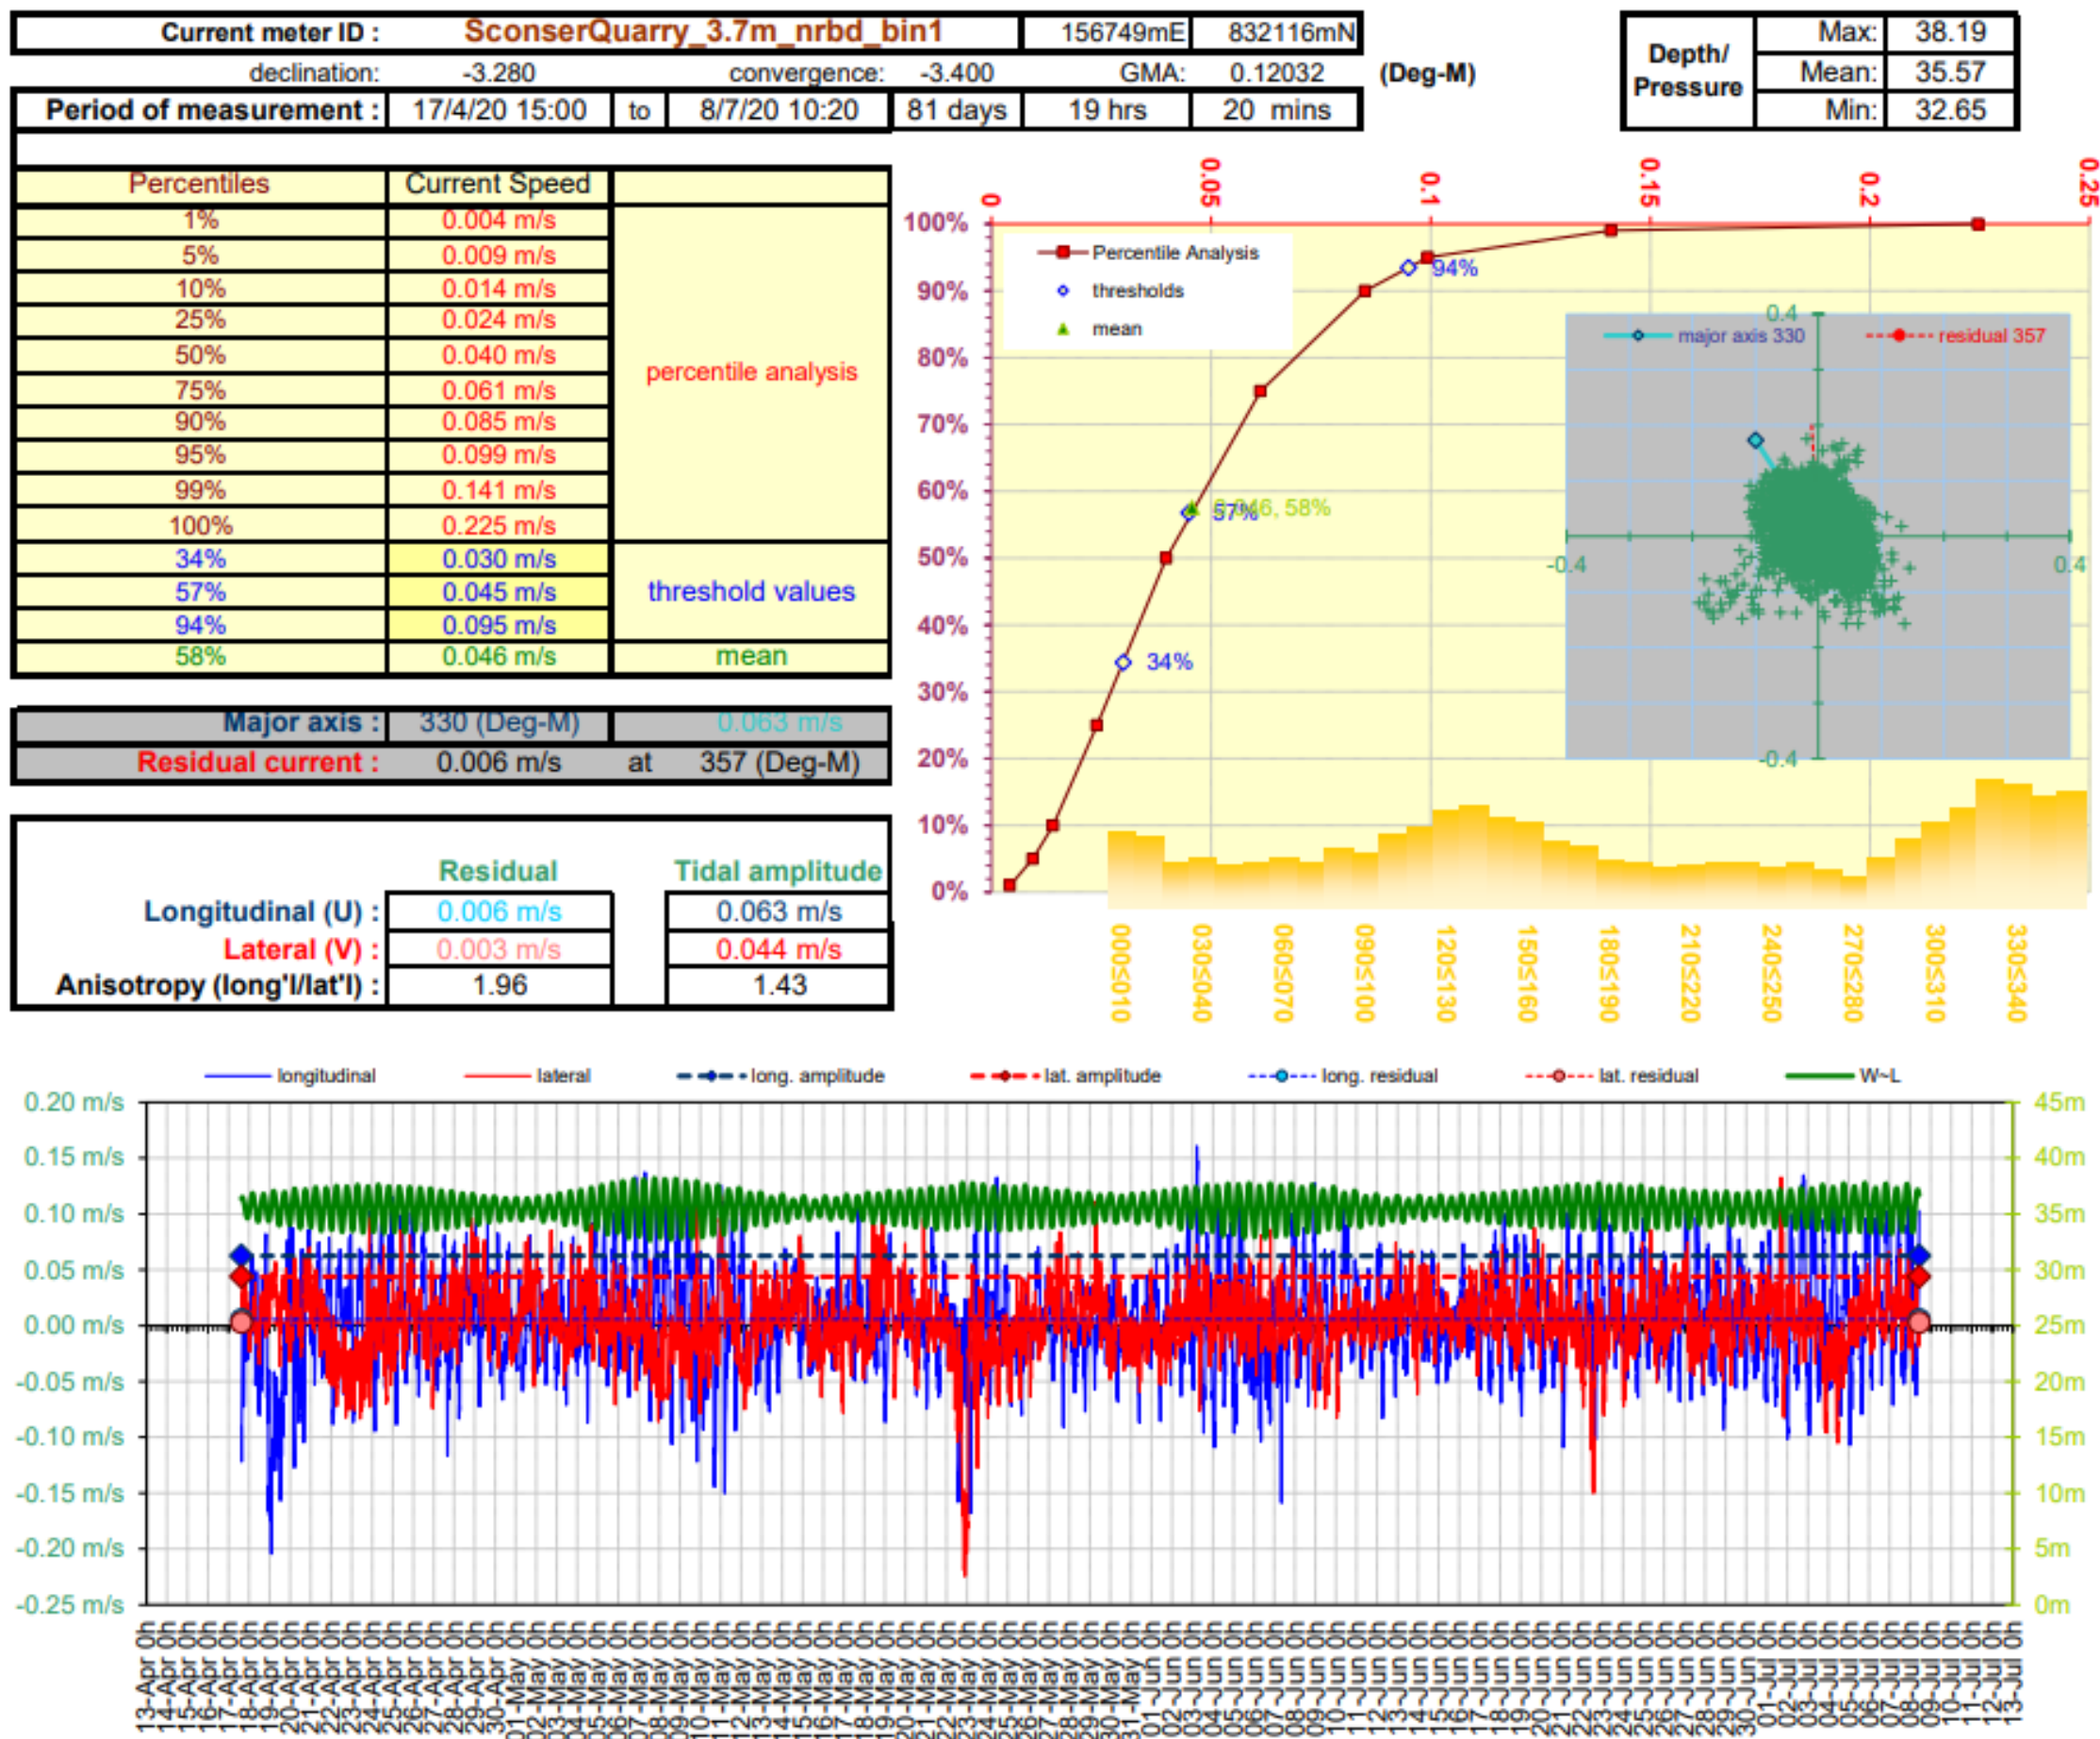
| Current meter ID : | SconserQuarry_3.7m_nrbd_bin1 | 156749mE | 832116mN |
|---|---|---|---|

declination: -3.280 convergence: -3.400 GMA: 0.12032 (Deg-M)

| Period of measurement : | 17/4/20 15:00 | to | 8/7/20 10:20 | 81 days | 19 hrs | 20 mins |
|---|---|---|---|---|---|---|

| Depth/ Pressure | Max: | 38.19 |
|---|---|---|
| | Mean: | 35.57 |
| | Min: | 32.65 |

| Percentiles | Current Speed | |
|---|---|---|
| 1% | 0.004 m/s | percentile analysis |
| 5% | 0.009 m/s | |
| 10% | 0.014 m/s | |
| 25% | 0.024 m/s | |
| 50% | 0.040 m/s | |
| 75% | 0.061 m/s | |
| 90% | 0.085 m/s | |
| 95% | 0.099 m/s | |
| 99% | 0.141 m/s | |
| 100% | 0.225 m/s | |
| 34% | 0.030 m/s | threshold values |
| 57% | 0.045 m/s | |
| 94% | 0.095 m/s | |
| 58% | 0.046 m/s | mean |

| Major axis : | 330 (Deg-M) | 0.063 m/s |
|---|---|---|
| Residual current : | 0.006 m/s at | 357 (Deg-M) |

| | Residual | Tidal amplitude |
|---|---|---|
| Longitudinal (U) : | 0.006 m/s | 0.063 m/s |
| Lateral (V) : | 0.003 m/s | 0.044 m/s |
| Anisotropy (long'l/lat'l) : | 1.96 | 1.43 |

0 0.05 0.1 0.15 0.2 0.25
100% 90% 80% 70% 60% 50% 40% 30% 20% 10% 0%
Percentile Analysis
thresholds
mean
94%
57%
0.046, 58%
34%
major axis 330
residual 357
0.4
-0.4
0.4
-0.4
000≤010 030≤040 060≤070 090≤100 120≤130 150≤160 180≤190 210≤220 240≤250 270≤280 300≤310 330≤340

longitudinal lateral long. amplitude lat. amplitude long. residual lat. residual W~L
0.20 m/s 0.15 m/s 0.10 m/s 0.05 m/s 0.00 m/s -0.05 m/s -0.10 m/s -0.15 m/s -0.20 m/s -0.25 m/s
45m 40m 35m 30m 25m 20m 15m 10m 5m 0m
13-Apr 0h 14-Apr 0h 15-Apr 0h 16-Apr 0h 17-Apr 0h 18-Apr 0h 19-Apr 0h 20-Apr 0h 21-Apr 0h 22-Apr 0h 23-Apr 0h 24-Apr 0h 25-Apr 0h 26-Apr 0h 27-Apr 0h 28-Apr 0h 29-Apr 0h 30-Apr 0h 01-May 0h 02-May 0h 03-May 0h 04-May 0h 05-May 0h 06-May 0h 07-May 0h 08-May 0h 09-May 0h 10-May 0h 11-May 0h 12-May 0h 13-May 0h 14-May 0h 15-May 0h 16-May 0h 17-May 0h 18-May 0h 19-May 0h 20-May 0h 21-May 0h 22-May 0h 23-May 0h 24-May 0h 25-May 0h 26-May 0h 27-May 0h 28-May 0h 29-May 0h 30-May 0h 31-May 0h 01-Jun 0h 02-Jun 0h 03-Jun 0h 04-Jun 0h 05-Jun 0h 06-Jun 0h 07-Jun 0h 08-Jun 0h 09-Jun 0h 10-Jun 0h 11-Jun 0h 12-Jun 0h 13-Jun 0h 14-Jun 0h 15-Jun 0h 16-Jun 0h 17-Jun 0h 18-Jun 0h 19-Jun 0h 20-Jun 0h 21-Jun 0h 22-Jun 0h 23-Jun 0h 24-Jun 0h 25-Jun 0h 26-Jun 0h 27-Jun 0h 28-Jun 0h 29-Jun 0h 30-Jun 0h 01-Jul 0h 02-Jul 0h 03-Jul 0h 04-Jul 0h 05-Jul 0h 06-Jul 0h 07-Jul 0h 08-Jul 0h 09-Jul 0h 10-Jul 0h 11-Jul 0h 12-Jul 0h 13-Jul 0h